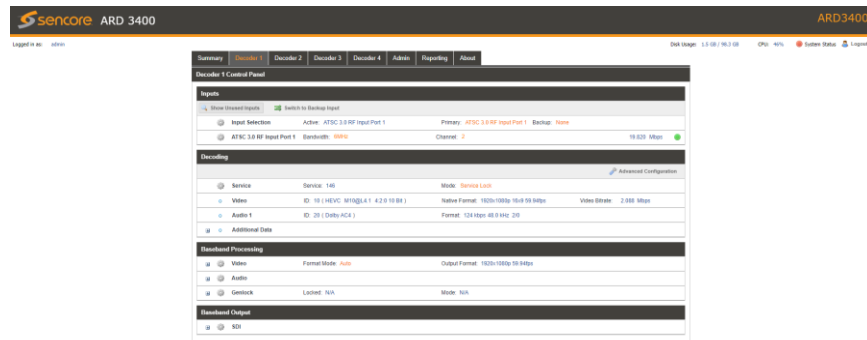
Sencore ARD 3400

ARD3400

Logged in as: admin

Disk Usage: 1.5 GB / 96.3 GB CPU: 46% System Status Logout

Summary Decoder 1 Decoder 2 Decoder 3 Decoder 4 Admin Reporting About

Decoder 1 Control Panel

Inputs

Show Unused Inputs Switch to Backup Input

Input Selection Active: ATSC 3.0 RF Input Port 1 Primary: ATSC 3.0 RF Input Port 1 Backup: None

ATSC 3.0 RF Input Port 1 Bandwidth: 6MHz Channel: 2 19.620 Mbps

Decoding

Advanced Configuration

Service Service: 146 Mode: Service Lock

Video ID: 16 ( HEVC: M10@L4.1 4:2:0 10 Bit ) Native Format: 1920x1080p 16x9 59.94fps Video Bitrate: 2.088 Mbps

Audio 1 ID: 20 ( Dolby AC4 ) Format: 124 kbps 48.0 kHz 2/0

Additional Data

Baseband Processing

Video Format Mode: Auto Output Format: 1920x1080p 59.94fps

Audio

Genlock Locked: N/A Mode: N/A

Baseband Output

SDI